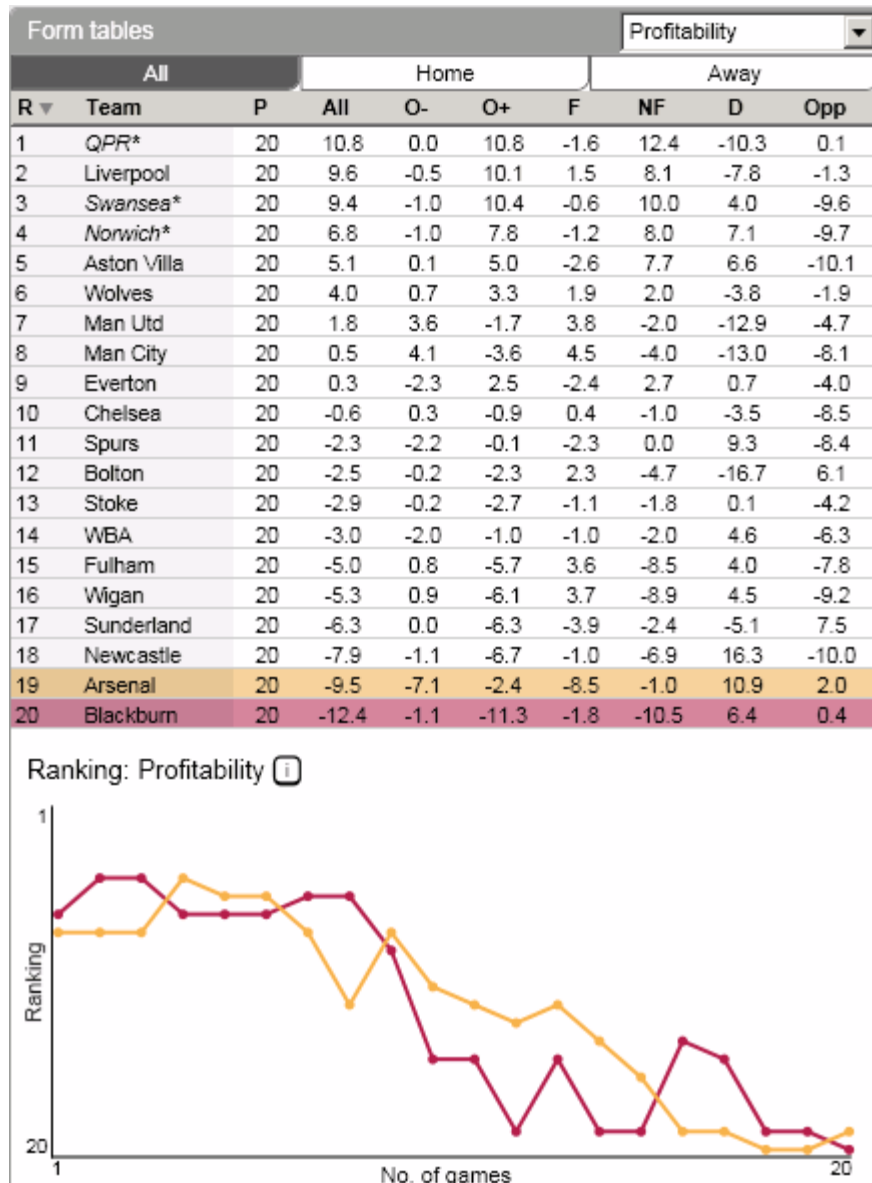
Form tables

Profitability

All | Home | Away

| R | Team | P | All | O- | O+ | F | NF | D | Opp |
|---|---|---|---|---|---|---|---|---|---|
| 1 | QPR* | 20 | 10.8 | 0.0 | 10.8 | -1.6 | 12.4 | -10.3 | 0.1 |
| 2 | Liverpool | 20 | 9.6 | -0.5 | 10.1 | 1.5 | 8.1 | -7.8 | -1.3 |
| 3 | Swansea* | 20 | 9.4 | -1.0 | 10.4 | -0.6 | 10.0 | 4.0 | -9.6 |
| 4 | Norwich* | 20 | 6.8 | -1.0 | 7.8 | -1.2 | 8.0 | 7.1 | -9.7 |
| 5 | Aston Villa | 20 | 5.1 | 0.1 | 5.0 | -2.6 | 7.7 | 6.6 | -10.1 |
| 6 | Wolves | 20 | 4.0 | 0.7 | 3.3 | 1.9 | 2.0 | -3.8 | -1.9 |
| 7 | Man Utd | 20 | 1.8 | 3.6 | -1.7 | 3.8 | -2.0 | -12.9 | -4.7 |
| 8 | Man City | 20 | 0.5 | 4.1 | -3.6 | 4.5 | -4.0 | -13.0 | -8.1 |
| 9 | Everton | 20 | 0.3 | -2.3 | 2.5 | -2.4 | 2.7 | 0.7 | -4.0 |
| 10 | Chelsea | 20 | -0.6 | 0.3 | -0.9 | 0.4 | -1.0 | -3.5 | -8.5 |
| 11 | Spurs | 20 | -2.3 | -2.2 | -0.1 | -2.3 | 0.0 | 9.3 | -8.4 |
| 12 | Bolton | 20 | -2.5 | -0.2 | -2.3 | 2.3 | -4.7 | -16.7 | 6.1 |
| 13 | Stoke | 20 | -2.9 | -0.2 | -2.7 | -1.1 | -1.8 | 0.1 | -4.2 |
| 14 | WBA | 20 | -3.0 | -2.0 | -1.0 | -1.0 | -2.0 | 4.6 | -6.3 |
| 15 | Fulham | 20 | -5.0 | 0.8 | -5.7 | 3.6 | -8.5 | 4.0 | -7.8 |
| 16 | Wigan | 20 | -5.3 | 0.9 | -6.1 | 3.7 | -8.9 | 4.5 | -9.2 |
| 17 | Sunderland | 20 | -6.3 | 0.0 | -6.3 | -3.9 | -2.4 | -5.1 | 7.5 |
| 18 | Newcastle | 20 | -7.9 | -1.1 | -6.7 | -1.0 | -6.9 | 16.3 | -10.0 |
| 19 | Arsenal | 20 | -9.5 | -7.1 | -2.4 | -8.5 | -1.0 | 10.9 | 2.0 |
| 20 | Blackburn | 20 | -12.4 | -1.1 | -11.3 | -1.8 | -10.5 | 6.4 | 0.4 |

Ranking: Profitability i

1
Ranking
20
1
No. of games
20